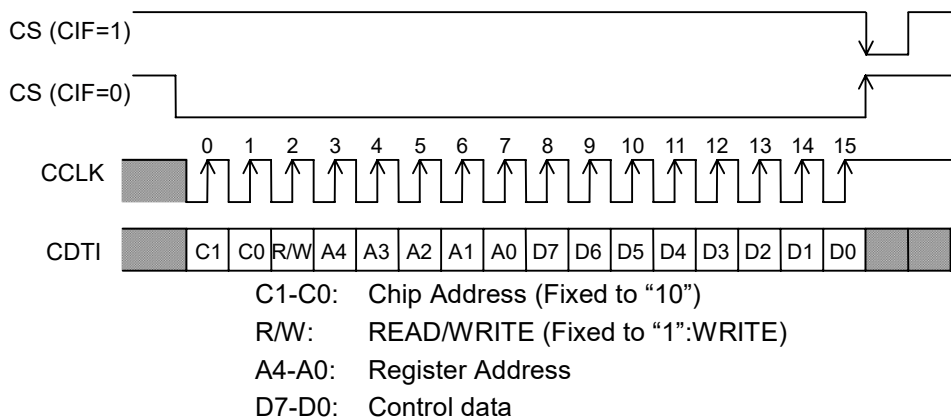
CS (CIF=1)

CS (CIF=0)

0 1 2 3 4 5 6 7 8 9 10 11 12 13 14 15

CCLK

| CDTI | C1 | C0 | R/W | A4 | A3 | A2 | A1 | A0 | D7 | D6 | D5 | D4 | D3 | D2 | D1 | D0 |
|---|---|---|---|---|---|---|---|---|---|---|---|---|---|---|---|---|

C1-C0: Chip Address (Fixed to “10”)

R/W: READ/WRITE (Fixed to “1”:WRITE)

A4-A0: Register Address

D7-D0: Control data